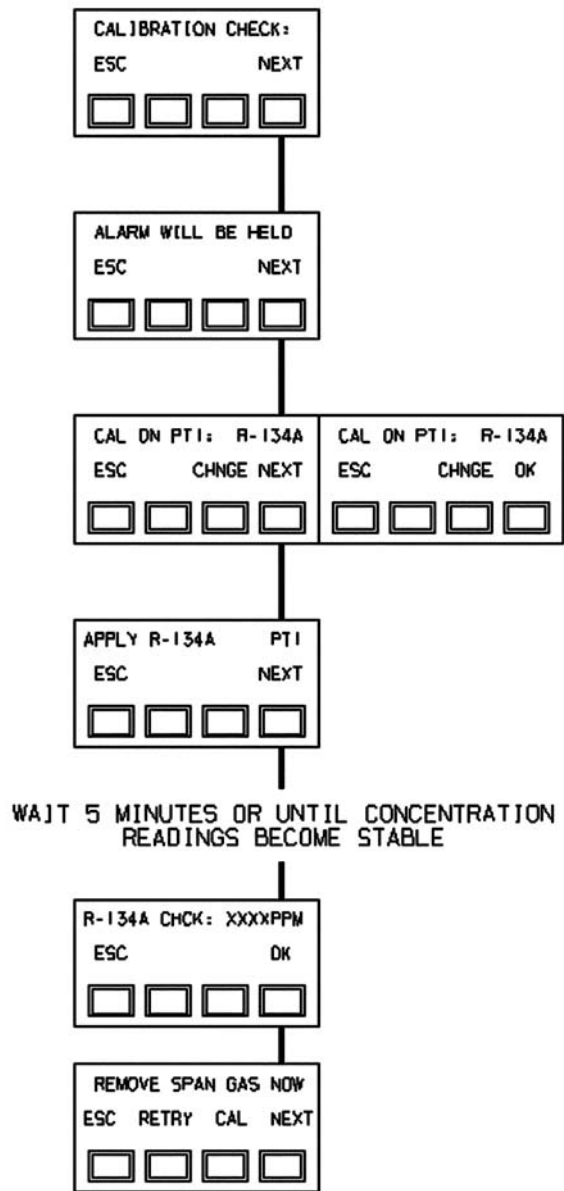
CALIBRATION CHECK:
ESC NEXT

ALARM WILL BE HELD
ESC NEXT

CAL ON PTI: R-134A
ESC CHNGE NEXT

CAL ON PTI: R-134A
ESC CHNGE OK

APPLY R-134A PTI
ESC NEXT

WAIT 5 MINUTES OR UNTIL CONCENTRATION READINGS BECOME STABLE

R-134A CHCK: XXXXPPM
ESC OK

REMOVE SPAN GAS NOW
ESC RETRY CAL NEXT